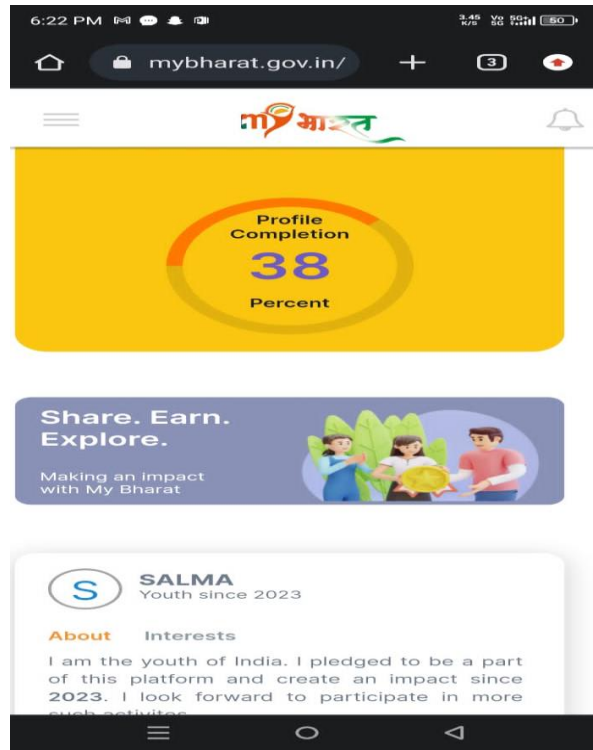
6:22 PM

3.45 K/S Vo 5G 5G+ 50

mybharat.gov.in/

3

माय भारत

Profile Completion
38
Percent

Share. Earn. Explore.
Making an impact with My Bharat

S
SALMA
Youth since 2023

About Interests

I am the youth of India. I pledged to be a part of this platform and create an impact since 2023. I look forward to participate in more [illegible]